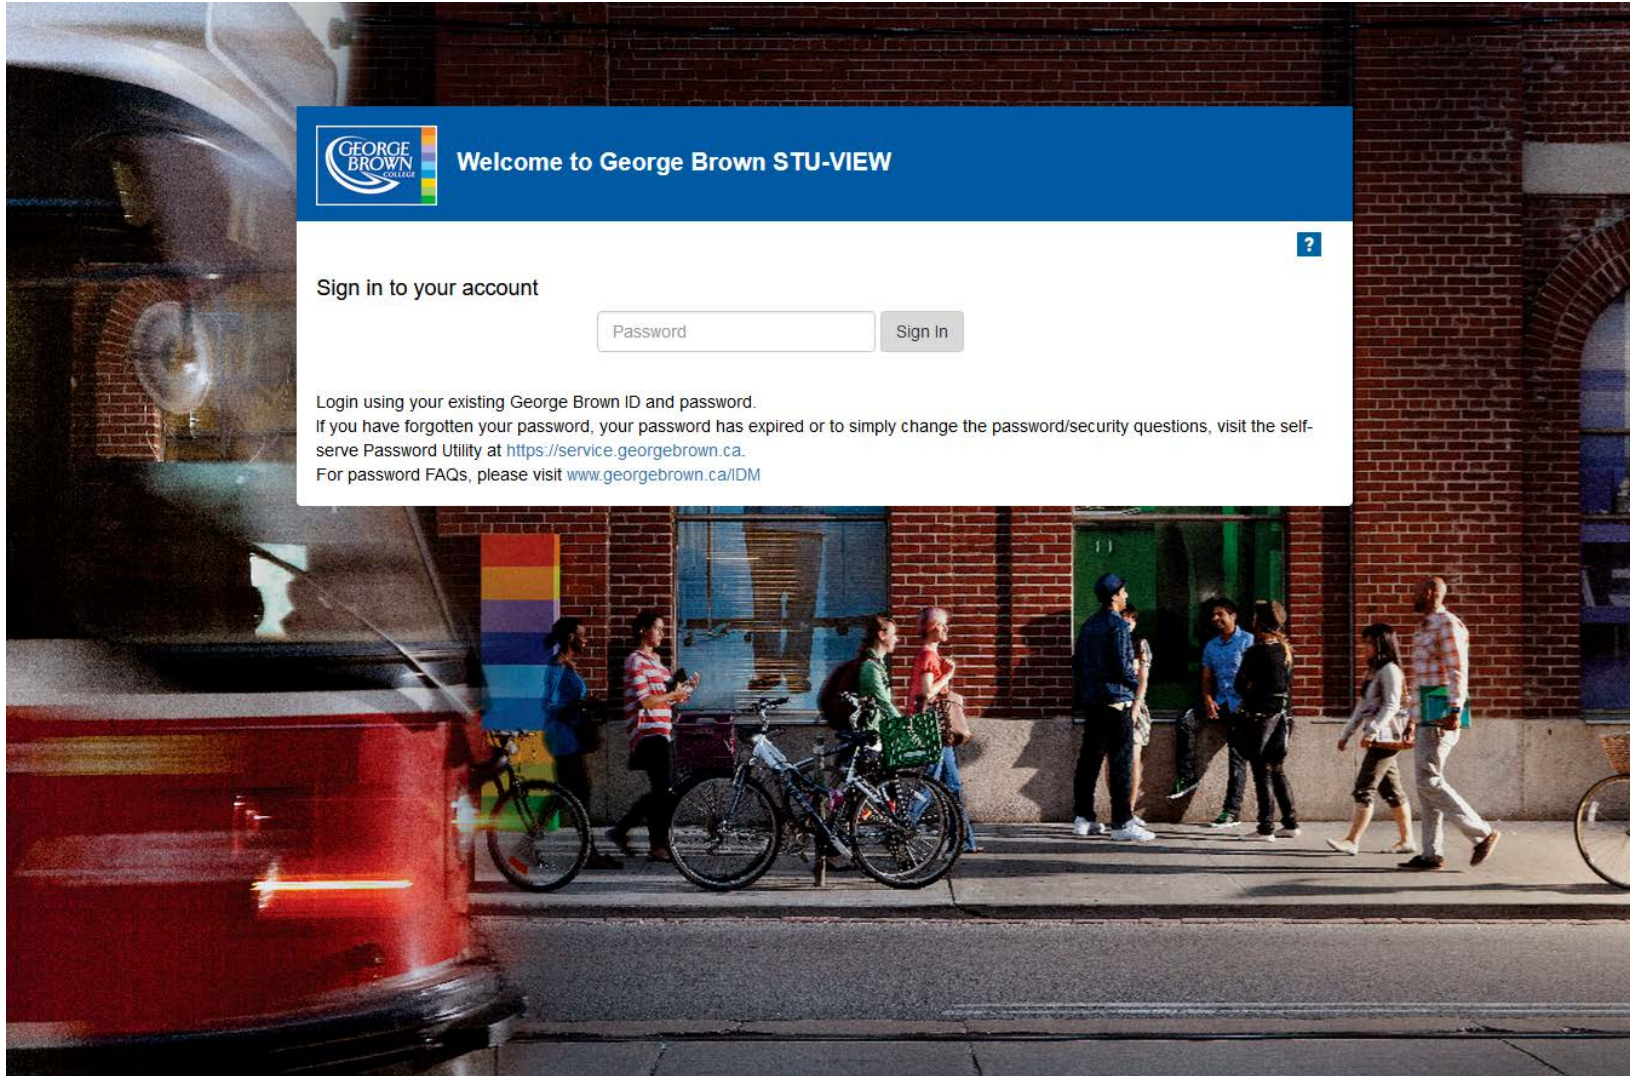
GEORGE BROWN COLLEGE

Welcome to George Brown STU-VIEW

?

Sign in to your account

Password

Sign In

Login using your existing George Brown ID and password.
If you have forgotten your password, your password has expired or to simply change the password/security questions, visit the self-serve Password Utility at https://service.georgebrown.ca.
For password FAQs, please visit www.georgebrown.ca/IDM